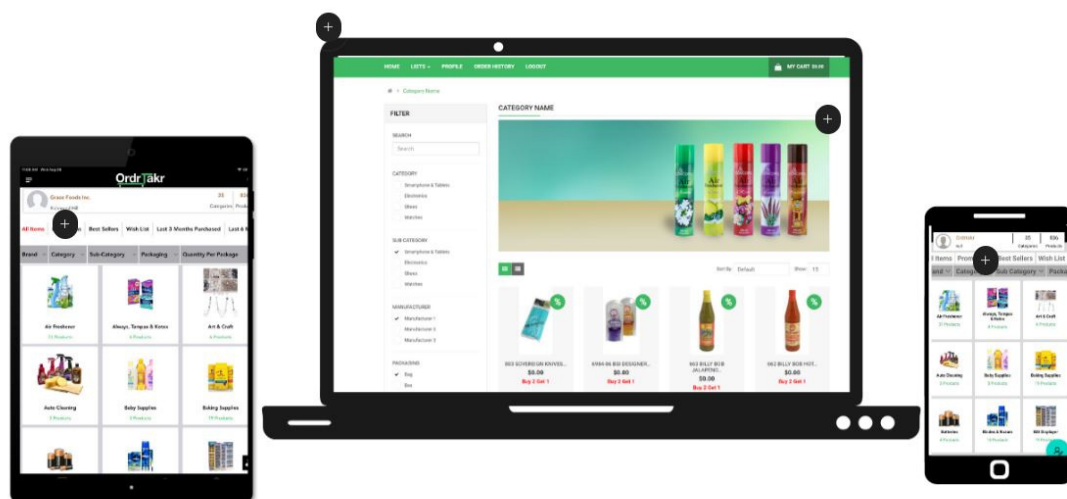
HOME LISTS PROFILE ORDER HISTORY LOGOUT

MY CART $0.00

Category Name

FILTER

SEARCH

Search

CATEGORY

Smartphone & Tablets

Electronics

Shoes

Watches

SUB CATEGORY

Smartphone & Tablets

Electronics

Shoes

Watches

MANUFACTURER

Manufacturer 1

Manufacturer 2

Manufacturer 3

PACKAGING

Bag

Box

CATEGORY NAME

Sort By Default

Show 15

803 SOVEREIGN KNIVES...

$0.00

Buy 2 Get 1

8984-96 BIX DESIGNER...

$0.00

Buy 2 Get 1

663 BILLY BOB JALAPENO...

$0.00

Buy 2 Get 1

662 BILLY BOB HOT...

$0.00

Buy 2 Get 1

OrdrTakr

Grace Foods Inc.

25 Categories

334 Products

All Items

Best Sellers

Wish List

Last 3 Months Purchased

Brand

Category

Sub-Category

Packaging

Quantity Per Package

Air Freshener

Always, Tampax & Kotex

Art & Craft

Auto Cleaning

Baby Supplies

Baking Supplies

Items

Best Sellers

Wish List

Sub Category

Air Freshener

Always, Tampax & Kotex

Art & Craft

Auto Cleaning

Baby Supplies

Baking Supplies

Batteries

Blades & Razors

Bill Displayer